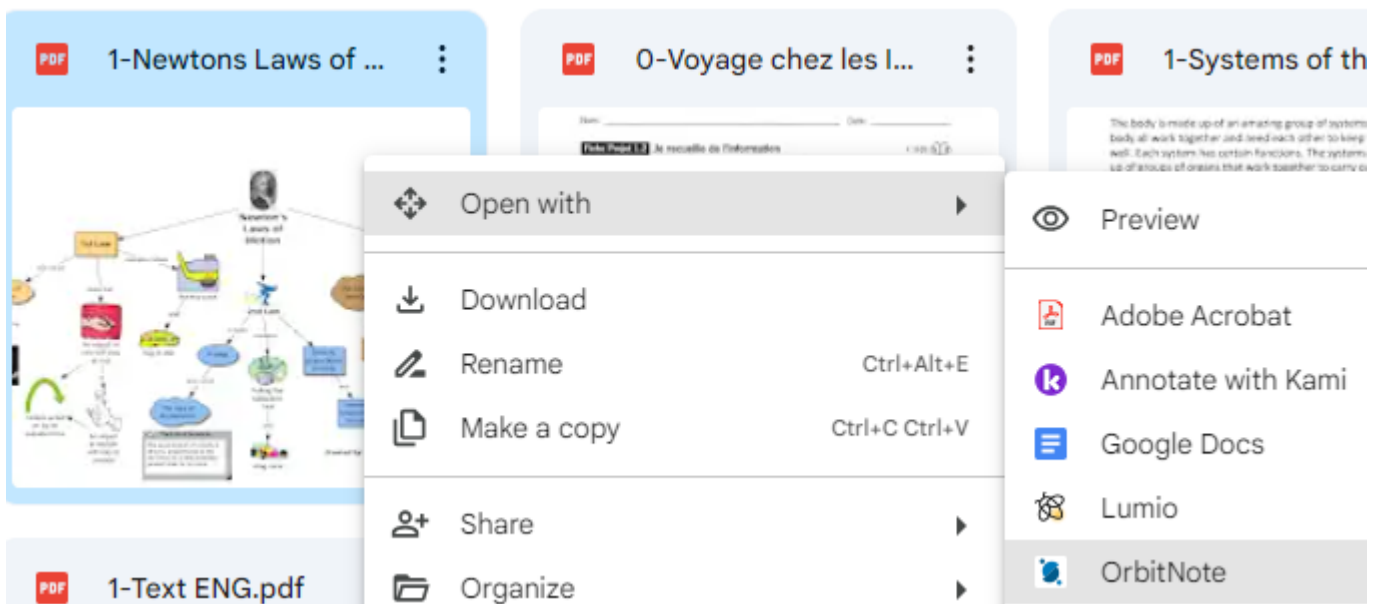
PDF 1-Newtons Laws of ...

PDF 0-Voyage chez les I...

PDF 1-Systems of th

Newton's Laws of Motion

1st Law

2nd Law

Nom: Date:

Fiche Projet 1.2 Je recueille de l'information

The body is made up of an amazing group of systems... body all work together and need each other to keep... well. Each system has certain functions. The systems... up of groups of organs that work together to carry o...

Open with

Download

Rename Ctrl+Alt+E

Make a copy Ctrl+C Ctrl+V

Share

Organize

Preview

Adobe Acrobat

Annotate with Kami

Google Docs

Lumio

OrbitNote

PDF 1-Text ENG.pdf